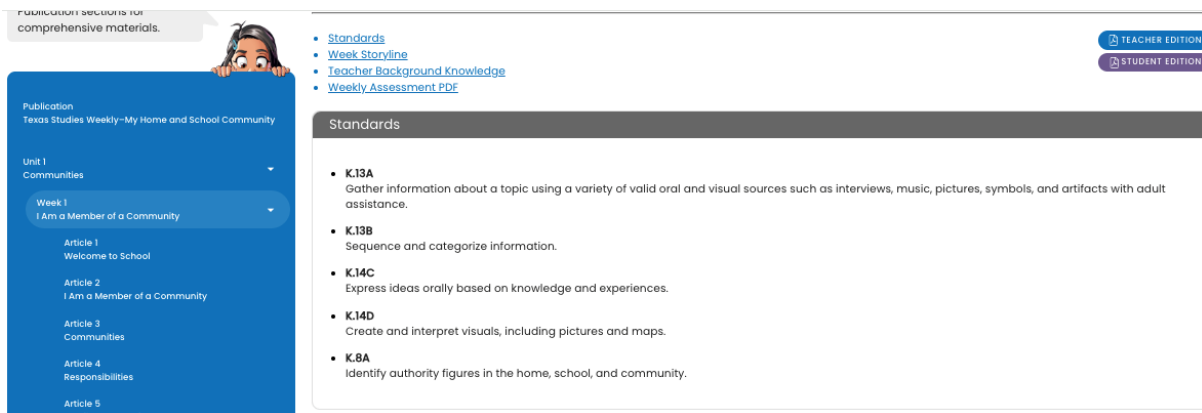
Publication sections for comprehensive materials.

Publication
Texas Studies Weekly–My Home and School Community

Unit 1
Communities

Week 1
I Am a Member of a Community

Article 1
Welcome to School

Article 2
I Am a Member of a Community

Article 3
Communities

Article 4
Responsibilities

Article 5

- Standards
- Week Storyline
- Teacher Background Knowledge
- Weekly Assessment PDF

TEACHER EDITION
STUDENT EDITION

Standards

- K.13A
Gather information about a topic using a variety of valid oral and visual sources such as interviews, music, pictures, symbols, and artifacts with adult assistance.
- K.13B
Sequence and categorize information.
- K.14C
Express ideas orally based on knowledge and experiences.
- K.14D
Create and interpret visuals, including pictures and maps.
- K.8A
Identify authority figures in the home, school, and community.